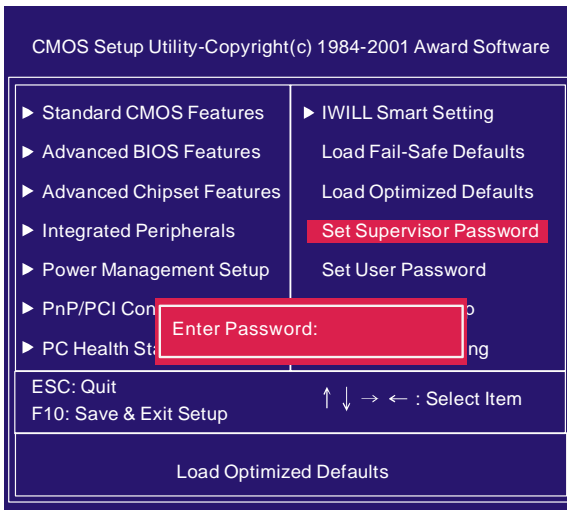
CMOS Setup Utility-Copyright(c) 1984-2001 Award Software

► Standard CMOS Features
► Advanced BIOS Features
► Advanced Chipset Features
► Integrated Peripherals
► Power Management Setup
► PnP/PCI Con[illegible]
► PC Health St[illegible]

► IWILL Smart Setting
Load Fail-Safe Defaults
Load Optimized Defaults
Set Supervisor Password
Set User Password
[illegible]p
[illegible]ng

Enter Password:

ESC: Quit
F10: Save & Exit Setup

↑ ↓ → ← : Select Item

Load Optimized Defaults